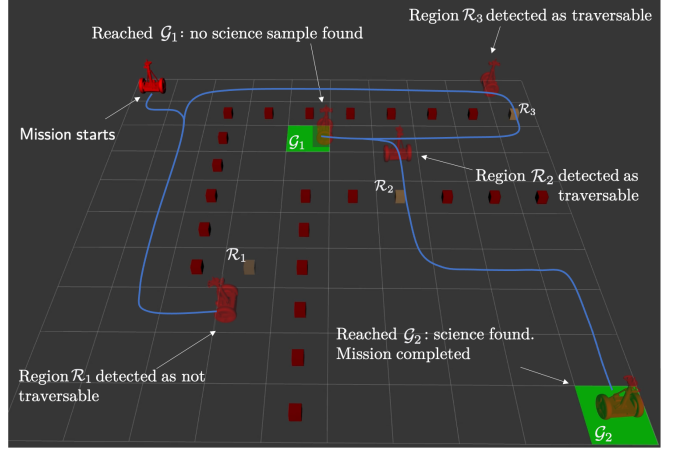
Reached $\mathcal{G}_1$: no science sample found

Region $\mathcal{R}_3$ detected as traversable

Mission starts

$\mathcal{R}_3$

$\mathcal{G}_1$

Region $\mathcal{R}_2$ detected as traversable

$\mathcal{R}_2$

$\mathcal{R}_1$

Reached $\mathcal{G}_2$: science found. Mission completed

Region $\mathcal{R}_1$ detected as not traversable

$\mathcal{G}_2$